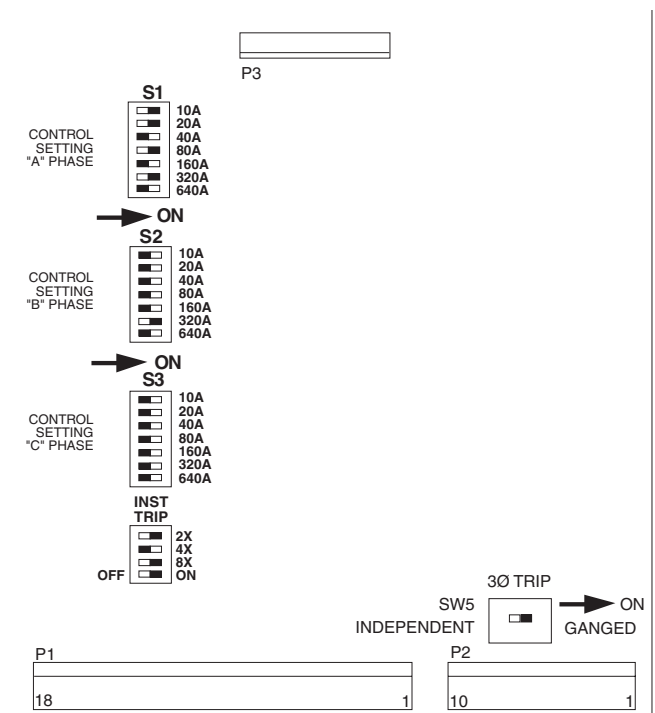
P3

S1

CONTROL SETTING "A" PHASE

10A
20A
40A
80A
160A
320A
640A

ON

S2

CONTROL SETTING "B" PHASE

10A
20A
40A
80A
160A
320A
640A

ON

S3

CONTROL SETTING "C" PHASE

10A
20A
40A
80A
160A
320A
640A

INST TRIP

2X
4X
8X
OFF ON

3Ø TRIP

SW5
INDEPENDENT

ON
GANGED

P1

18 1

P2

10 1